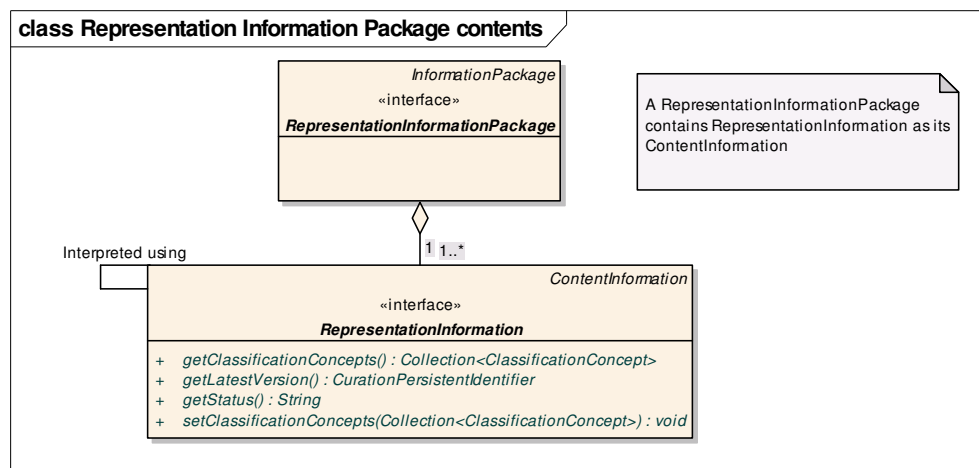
class Representation Information Package contents

InformationPackage
«interface»
RepresentationInformationPackage

A RepresentationInformationPackage contains RepresentationInformation as its ContentInformation

1 1..*

Interpreted using

ContentInformation
«interface»
RepresentationInformation

+ getClassificationConcepts() : Collection<ClassificationConcept>
+ getLatestVersion() : CurationPersistentIdentifier
+ getStatus() : String
+ setClassificationConcepts(Collection<ClassificationConcept>) : void